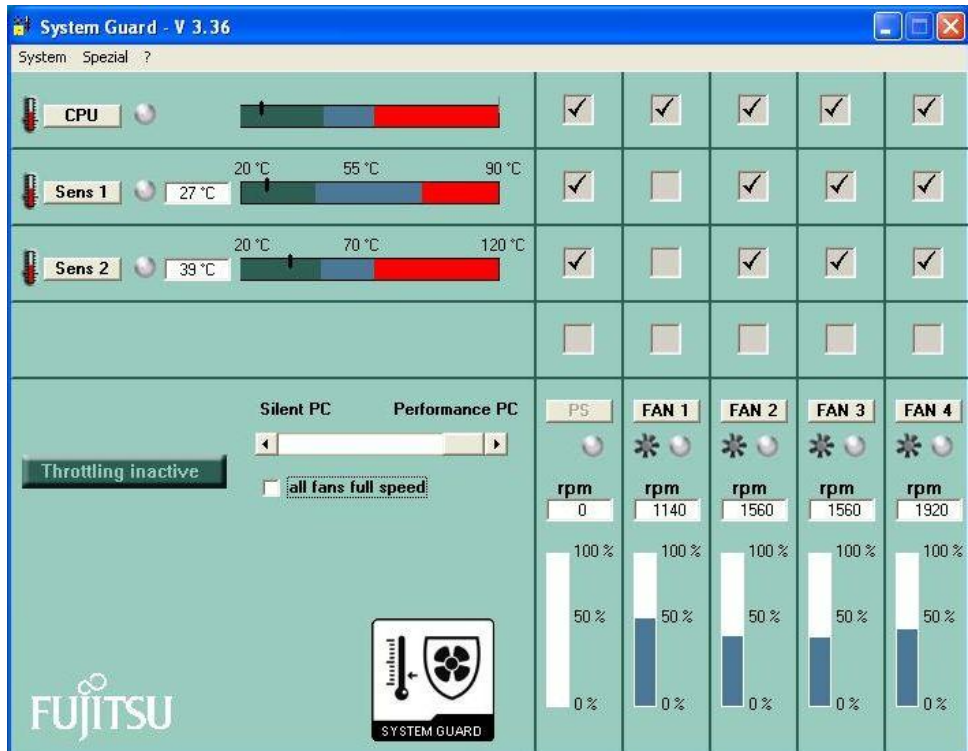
System Guard - V 3.36

System Spezial ?

CPU

Sens 1 27 °C 20 °C 55 °C 90 °C

Sens 2 39 °C 20 °C 70 °C 120 °C

Silent PC Performance PC

Throttling inactive

all fans full speed

PS FAN 1 FAN 2 FAN 3 FAN 4

| rpm | rpm | rpm | rpm | rpm |
|---|---|---|---|---|
| 0 | 1140 | 1560 | 1560 | 1920 |

100 % 50 % 0 %

100 % 50 % 0 %

100 % 50 % 0 %

100 % 50 % 0 %

100 % 50 % 0 %

FUJITSU

SYSTEM GUARD